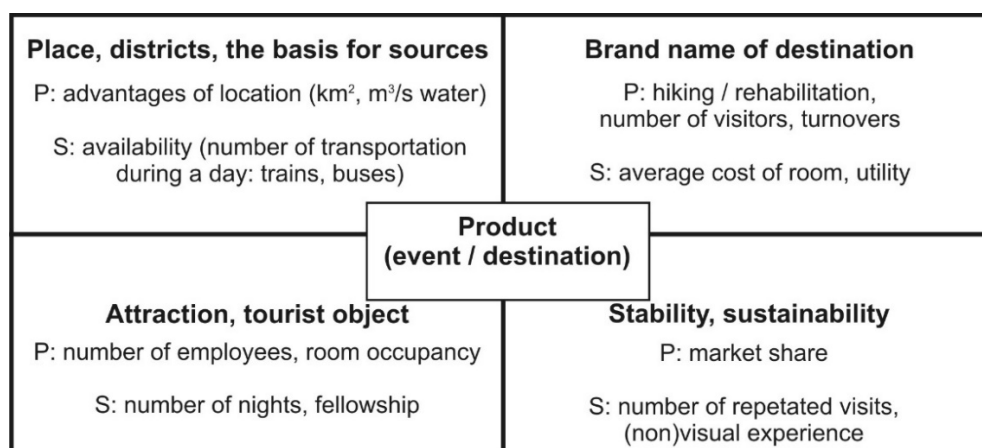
Place, districts, the basis for sources

P: advantages of location (km$^2$, m$^3$/s water)

S: availability (number of transportation during a day: trains, buses)

Brand name of destination

P: hiking / rehabilitation, number of visitors, turnovers

S: average cost of room, utility

Product (event / destination)

Attraction, tourist object

P: number of employees, room occupancy

S: number of nights, fellowship

Stability, sustainability

P: market share

S: number of repetated visits, (non)visual experience